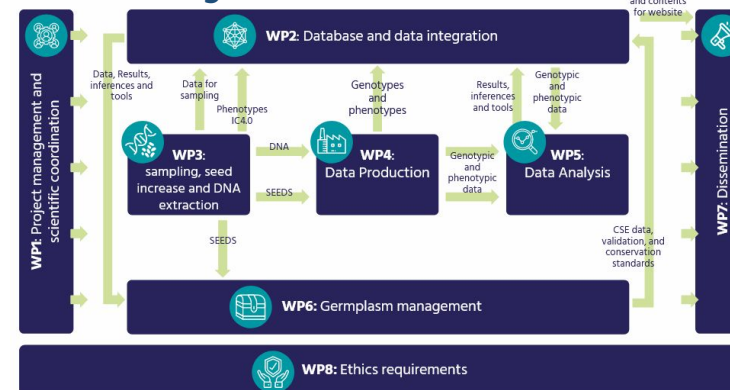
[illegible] and contents for website

WP1: Project management and scientific coordination

WP2: Database and data integration

Data, Results, inferences and tools

Data for sampling

Phenotypes IC4.0

Genotypes and phenotypes

Results, inferences and tools

Genotypic and phenotypic data

WP3: sampling, seed increase and DNA extraction

DNA

SEEDS

WP4: Data Production

Genotypic and phenotypic data

WP5: Data Analysis

SEEDS

CSE data, validation, and conservation standards

WP6: Germplasm management

WP7: Dissemination

WP8: Ethics requirements